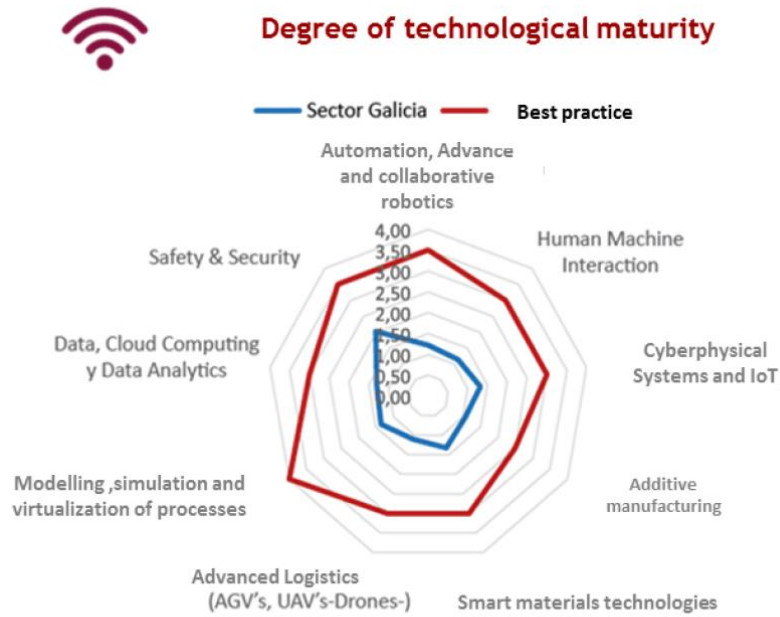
Degree of technological maturity

Sector Galicia
Best practice

Automation, Advance and collaborative robotics

Human Machine Interaction

Cyberphysical Systems and IoT

Additive manufacturing

Smart materials technologies

Advanced Logistics (AGV's, UAV's-Drones-)

Modelling ,simulation and virtualization of processes

Data, Cloud Computing y Data Analytics

Safety & Security

4,00
3,50
3,00
2,50
2,00
1,50
1,00
0,50
0,00